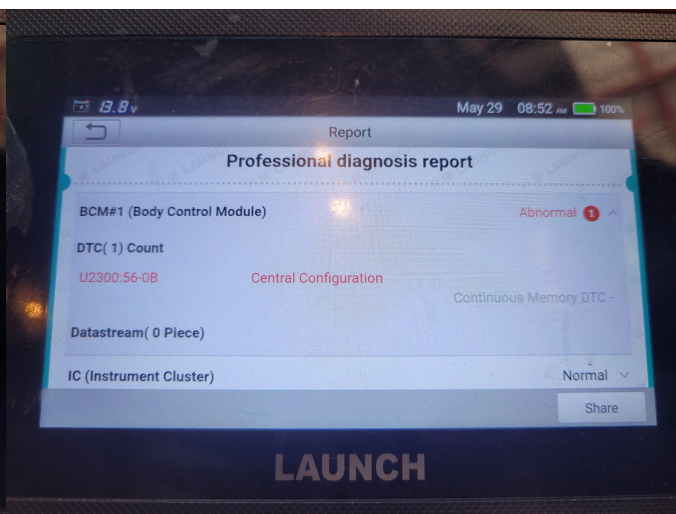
13.8v May 29 08:52 AM 100%

Report

Professional diagnosis report

BCM#1 (Body Control Module) Abnormal 1

DTC( 1) Count

U2300:56-0B Central Configuration

Continuous Memory DTC -

Datastream( 0 Piece)

IC (Instrument Cluster) Normal

Share

LAUNCH